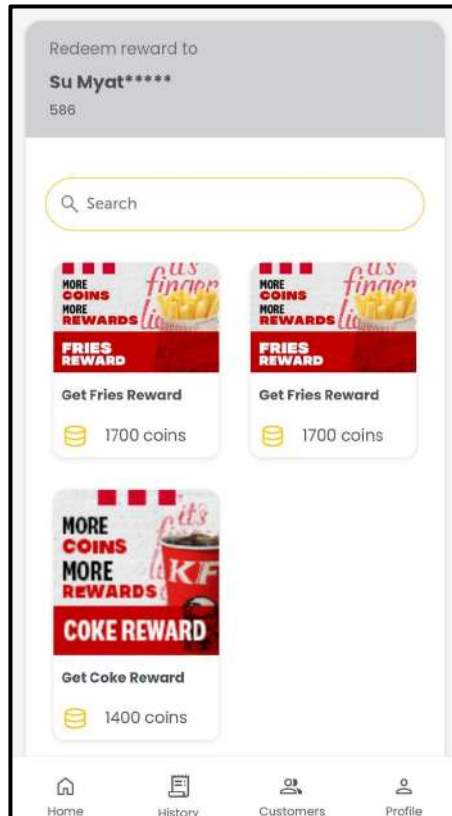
Redeem reward to

Su Myat*****

586

Search

MORE COINS MORE REWARDS it's finger lic

FRIES REWARD

Get Fries Reward

1700 coins

MORE COINS MORE REWARDS it's finger lic

FRIES REWARD

Get Fries Reward

1700 coins

MORE COINS MORE REWARDS it's finger lic KF

COKE REWARD

Get Coke Reward

1400 coins

Home History Customers Profile